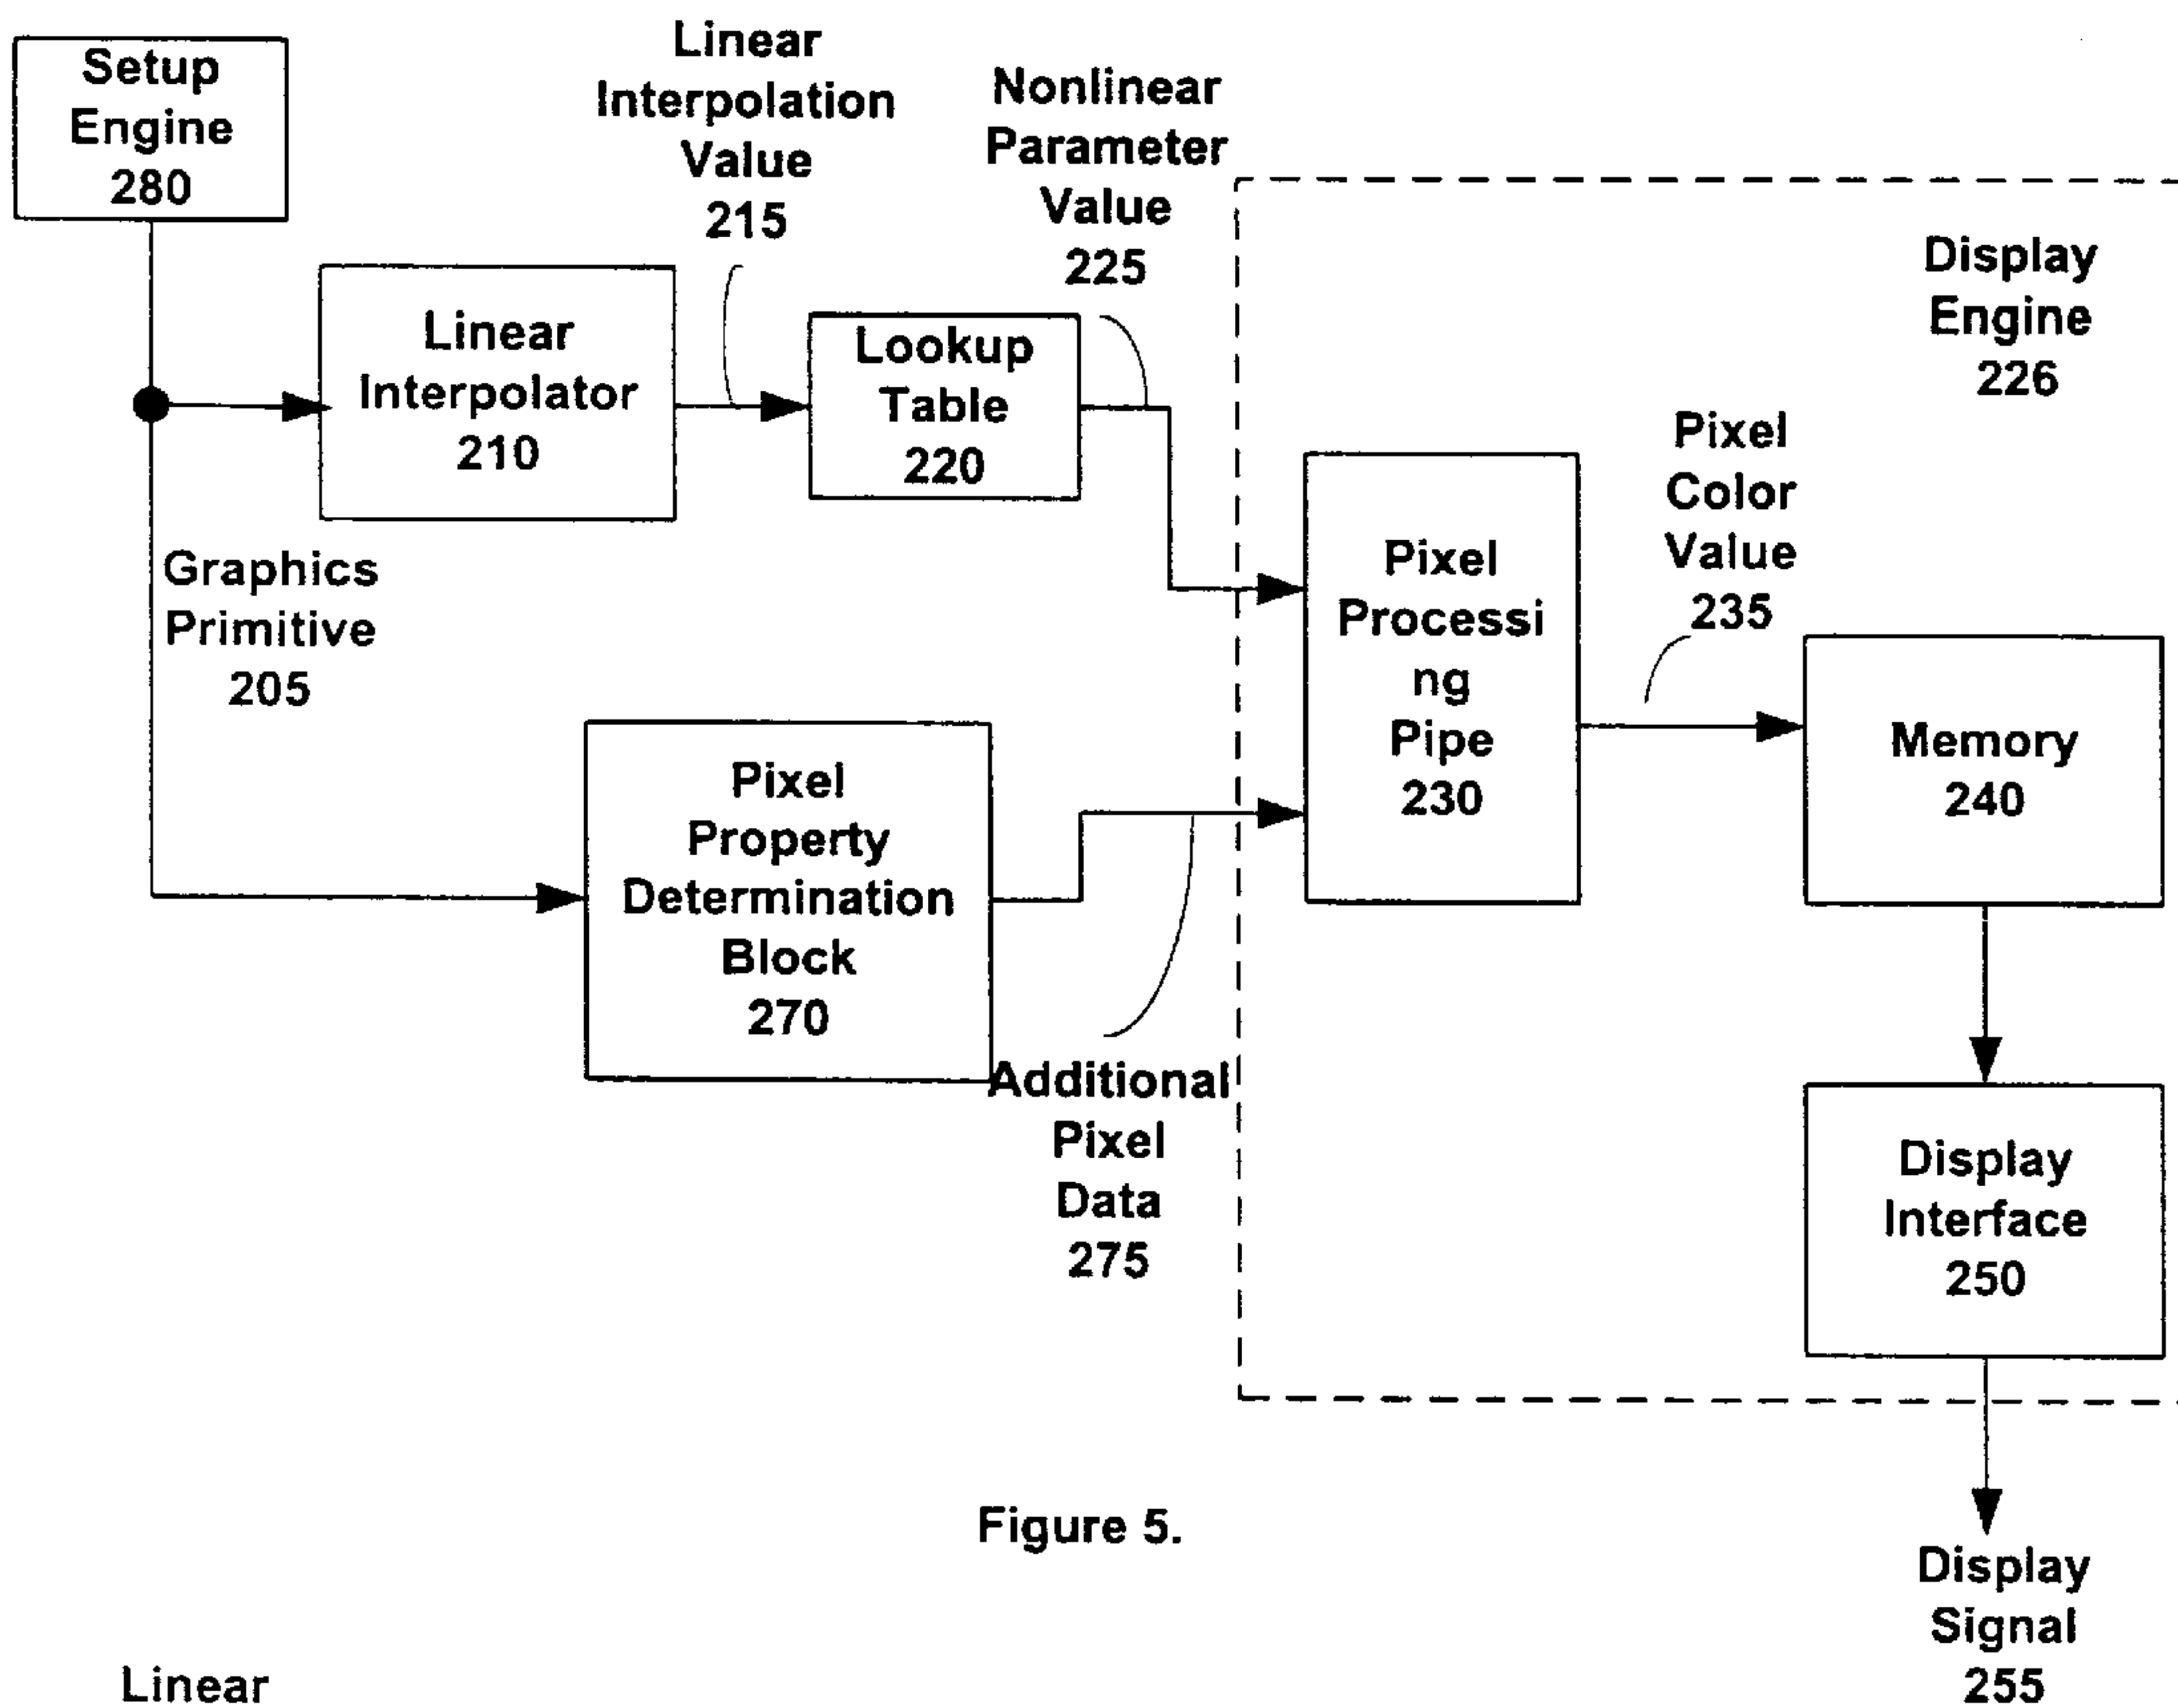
Setup Engine 280

Linear Interpolation Value 215

Nonlinear Parameter Value 225

Display Engine 226

Linear Interpolator 210

Lookup Table 220

Pixel Color Value 235

Graphics Primitive 205

Pixel Processi ng Pipe 230

Memory 240

Pixel Property Determination Block 270

Additional Pixel Data 275

Display Interface 250

Figure 5.

Display Signal 255

Linear